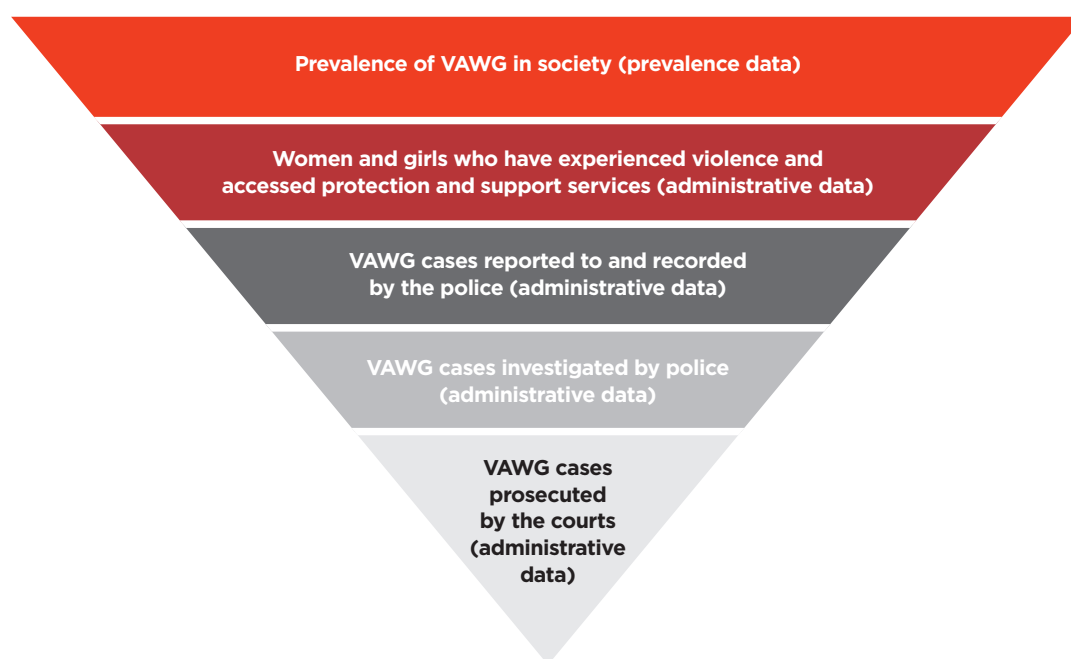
Prevalence of VAWG in society (prevalence data)

Women and girls who have experienced violence and accessed protection and support services (administrative data)

VAWG cases reported to and recorded by the police (administrative data)

VAWG cases investigated by police (administrative data)

VAWG cases prosecuted by the courts (administrative data)